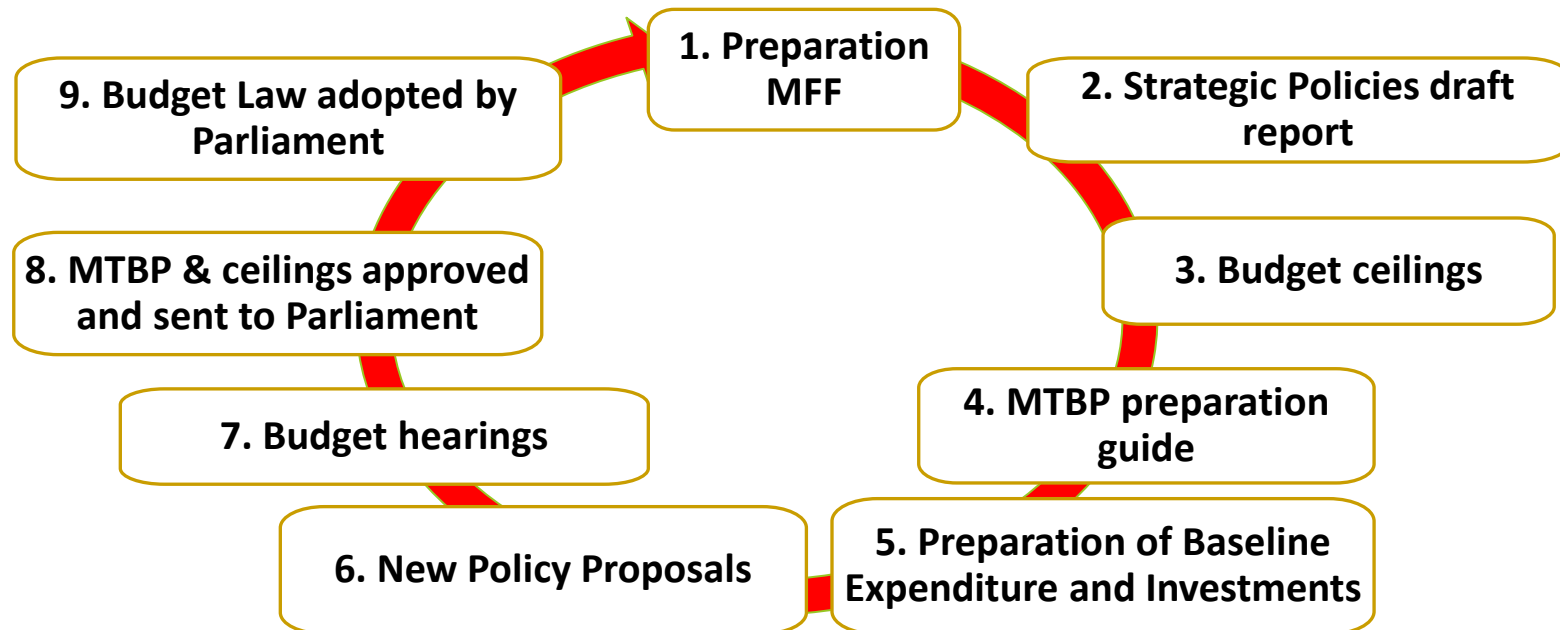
1. Preparation MFF

2. Strategic Policies draft report

3. Budget ceilings

4. MTBP preparation guide

5. Preparation of Baseline Expenditure and Investments

6. New Policy Proposals

7. Budget hearings

8. MTBP & ceilings approved and sent to Parliament

9. Budget Law adopted by Parliament